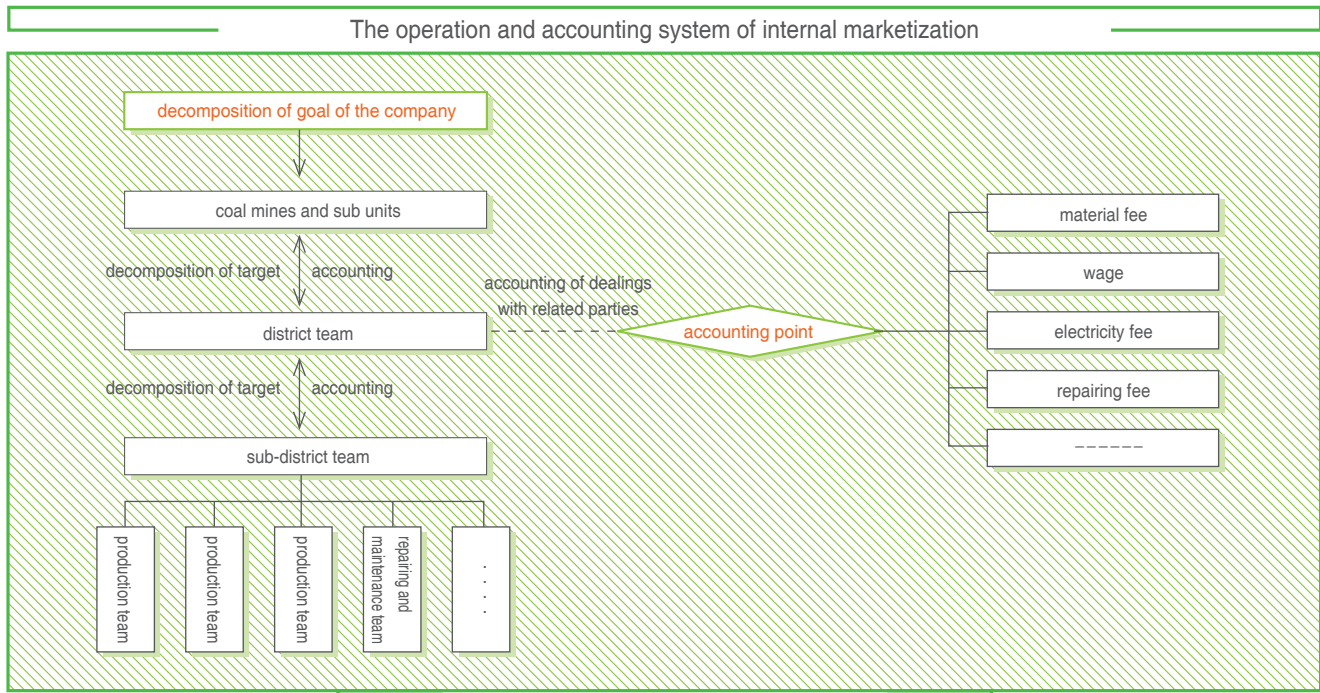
The operation and accounting system of internal marketization

decomposition of goal of the company

coal mines and sub units

decomposition of target

accounting

accounting of dealings with related parties

district team

accounting point

decomposition of target

accounting

sub-district team

production team

production team

production team

repairing and maintenance team

· · · ·

material fee

wage

electricity fee

repairing fee

––––––